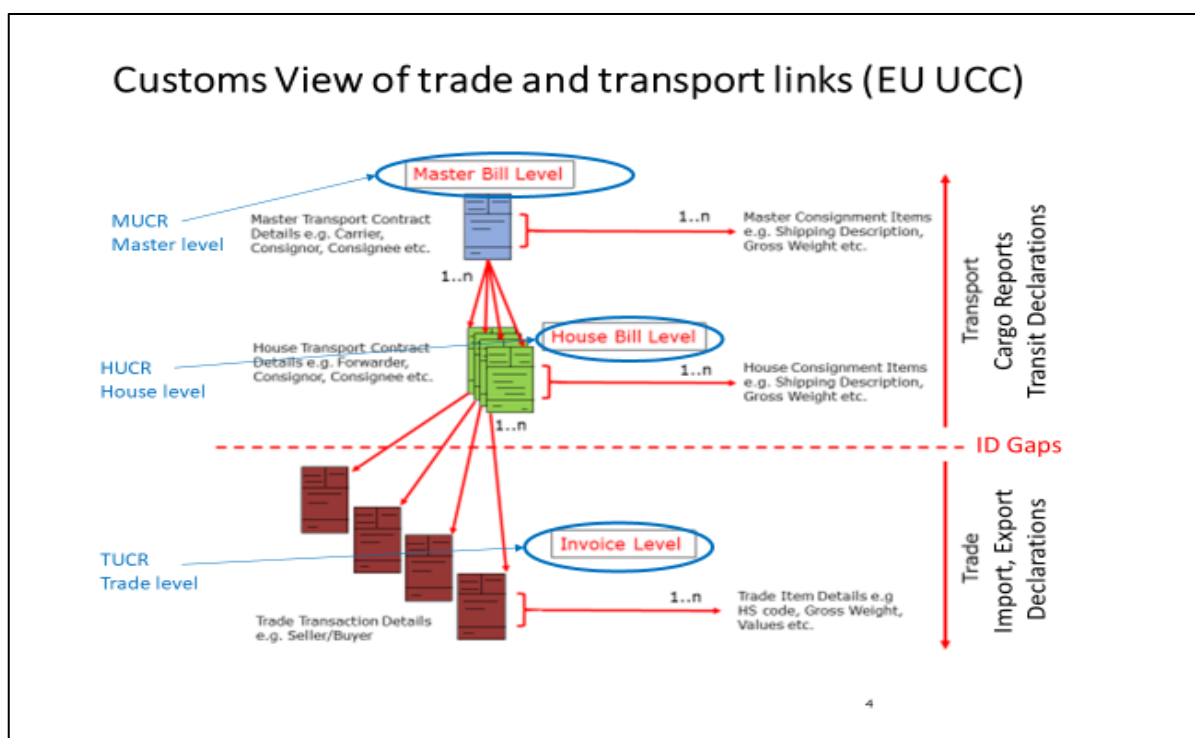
Customs View of trade and transport links (EU UCC)

Master Bill Level

MUCR
Master level

Master Transport Contract Details e.g. Carrier, Consignor, Consignee etc.

1..n

Master Consignment Items e.g. Shipping Description, Gross Weight etc.

1..n

House Bill Level

HUCR
House level

House Transport Contract Details e.g. Forwarder, Consignor, Consignee etc.

1..n

House Consignment Items e.g. Shipping Description, Gross Weight etc.

1..n

Transport
Cargo Reports
Transit Declarations

ID Gaps

Invoice Level

TUCR
Trade level

Trade Transaction Details e.g. Seller/Buyer

1..n

Trade Item Details e.g HS code, Gross Weight, Values etc.

Trade
Import, Export
Declarations

4